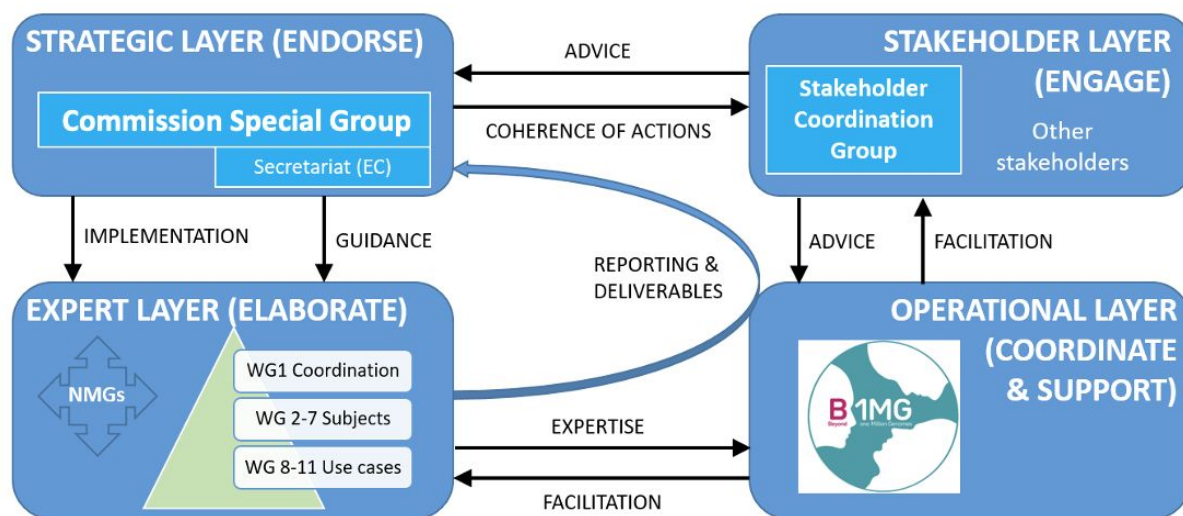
STRATEGIC LAYER (ENDORSE)

Commission Special Group

Secretariat (EC)

ADVICE

COHERENCE OF ACTIONS

STAKEHOLDER LAYER (ENGAGE)

Stakeholder Coordination Group

Other stakeholders

IMPLEMENTATION

GUIDANCE

REPORTING & DELIVERABLES

ADVICE

FACILITATION

EXPERT LAYER (ELABORATE)

NMGs

WG1 Coordination

WG 2-7 Subjects

WG 8-11 Use cases

EXPERTISE

FACILITATION

OPERATIONAL LAYER (COORDINATE & SUPPORT)

B1MG
Beyond One Million Genomes